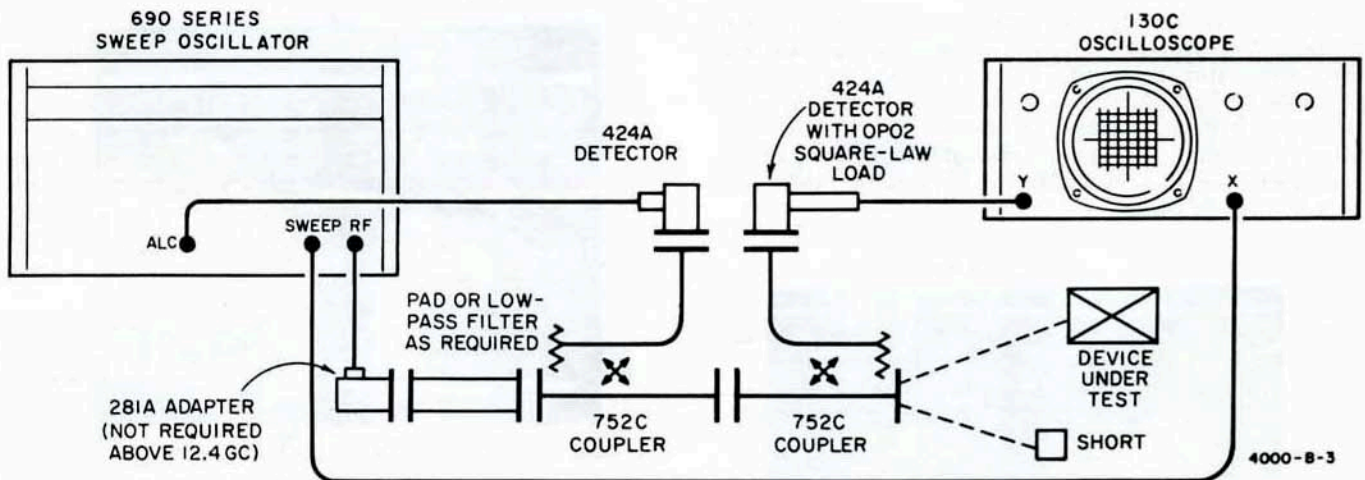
690 SERIES
SWEEP OSCILLATOR

130C
OSCILLOSCOPE

424A
DETECTOR

424A
DETECTOR
WITH OPO2
SQUARE-LAW
LOAD

Y

X

ALC

SWEEP

RF

PAD OR LOW-PASS FILTER AS REQUIRED

DEVICE
UNDER
TEST

281A ADAPTER
(NOT REQUIRED
ABOVE 12.4 GC)

752C
COUPLER

752C
COUPLER

SHORT

4000-8-3